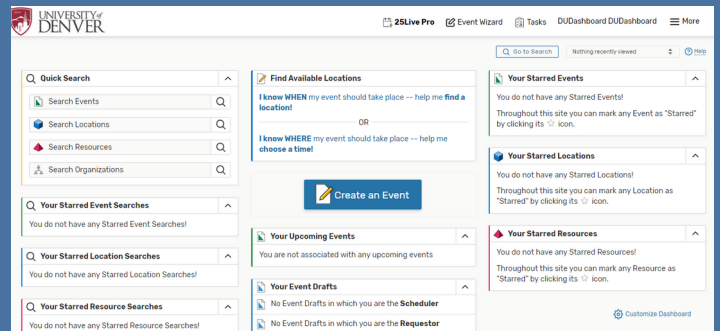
UNIVERSITY of DENVER

25Live Pro Event Wizard Tasks DUDashboard DUDashboard More

Go to Search Nothing recently viewed Help

Quick Search

Search Events

Search Locations

Search Resources

Search Organizations

Your Starred Event Searches

You do not have any Starred Event Searches!

Your Starred Location Searches

You do not have any Starred Location Searches!

Your Starred Resource Searches

You do not have any Starred Resource Searches!

Find Available Locations

I know WHEN my event should take place -- help me find a location!

OR

I know WHERE my event should take place -- help me choose a time!

Create an Event

Your Upcoming Events

You are not associated with any upcoming events

Your Event Drafts

No Event Drafts in which you are the Scheduler

No Event Drafts in which you are the Requestor

Your Starred Events

You do not have any Starred Events!

Throughout this site you can mark any Event as "Starred" by clicking its ☆ icon.

Your Starred Locations

You do not have any Starred Locations!

Throughout this site you can mark any Location as "Starred" by clicking its ☆ icon.

Your Starred Resources

You do not have any Starred Resources!

Throughout this site you can mark any Resource as "Starred" by clicking its ☆ icon.

Customize Dashboard